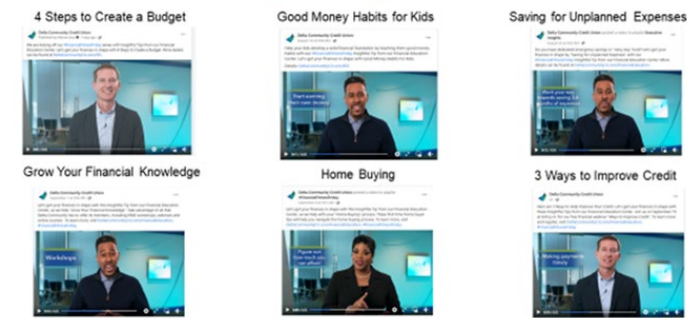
4 Steps to Create a Budget

Delta Community Credit Union

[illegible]

Good Money Habits for Kids

Delta Community Credit Union

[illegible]

Start earning that new decade

Saving for Unplanned Expenses

Delta Community Credit Union

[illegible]

Work your way towards saving 3-6 months of expenses

Grow Your Financial Knowledge

Delta Community Credit Union

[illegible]

Workshops

Home Buying

Delta Community Credit Union

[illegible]

Figure out how much you can afford

3 Ways to Improve Credit

Delta Community Credit Union

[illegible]

Making payments timely